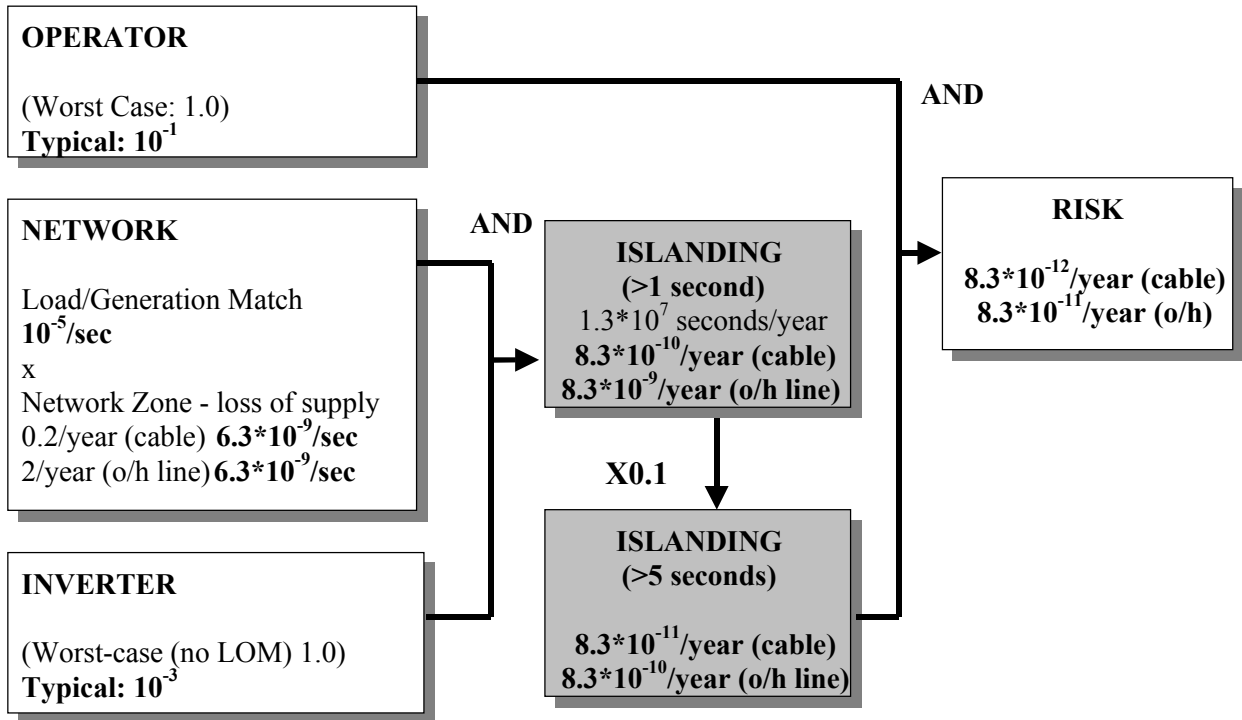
OPERATOR

(Worst Case: 1.0)
Typical: $10^{-1}$

AND

NETWORK

Load/Generation Match
$10^{-5}$/sec
x
Network Zone - loss of supply
0.2/year (cable) $6.3*10^{-9}$/sec
2/year (o/h line) $6.3*10^{-9}$/sec

AND

ISLANDING
(>1 second)
$1.3*10^{7}$ seconds/year
$8.3*10^{-10}$/year (cable)
$8.3*10^{-9}$/year (o/h line)

RISK

$8.3*10^{-12}$/year (cable)
$8.3*10^{-11}$/year (o/h)

X0.1

INVERTER

(Worst-case (no LOM) 1.0)
Typical: $10^{-3}$

ISLANDING
(>5 seconds)

$8.3*10^{-11}$/year (cable)
$8.3*10^{-10}$/year (o/h line)